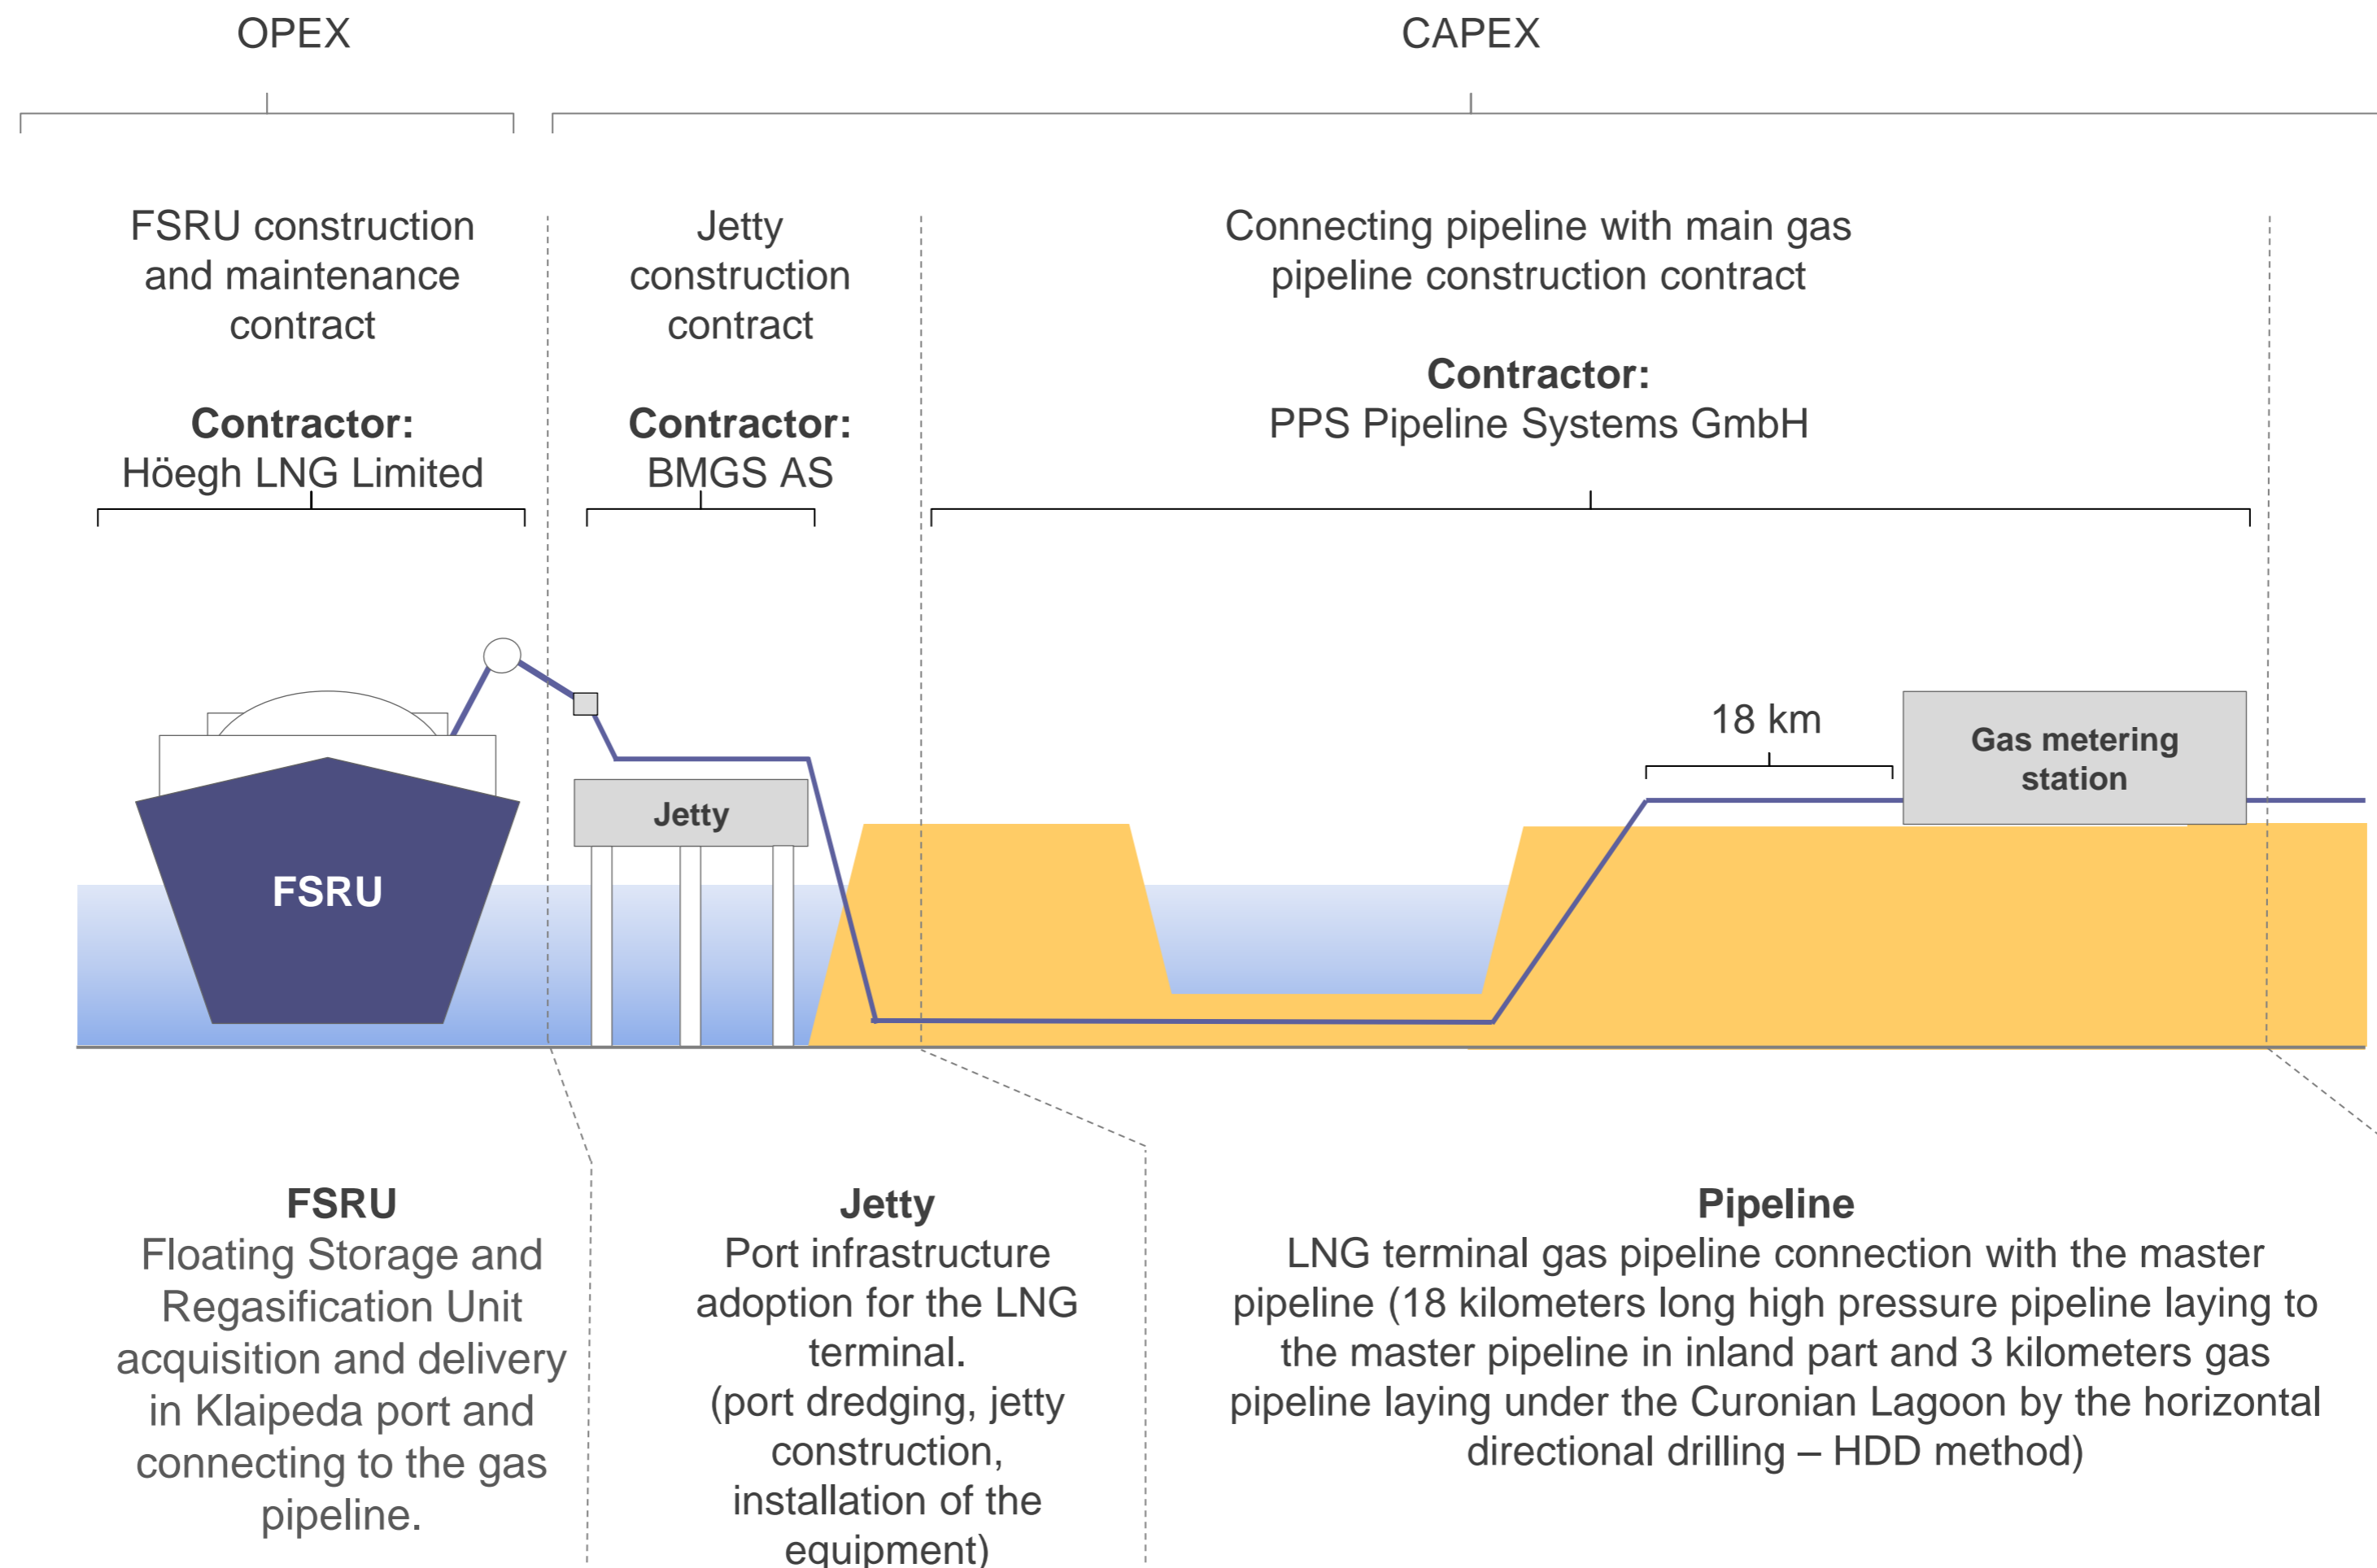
OPEX

CAPEX

FSRU construction and maintenance contract

Contractor:
Höegh LNG Limited

Jetty construction contract

Contractor:
BMGS AS

Connecting pipeline with main gas pipeline construction contract

Contractor:
PPS Pipeline Systems GmbH

18 km

Gas metering station

Jetty

FSRU

FSRU
Floating Storage and Regasification Unit acquisition and delivery in Klaipeda port and connecting to the gas pipeline.

Jetty
Port infrastructure adoption for the LNG terminal.
(port dredging, jetty construction, installation of the equipment)

Pipeline
LNG terminal gas pipeline connection with the master pipeline (18 kilometers long high pressure pipeline laying to the master pipeline in inland part and 3 kilometers gas pipeline laying under the Curonian Lagoon by the horizontal directional drilling – HDD method)